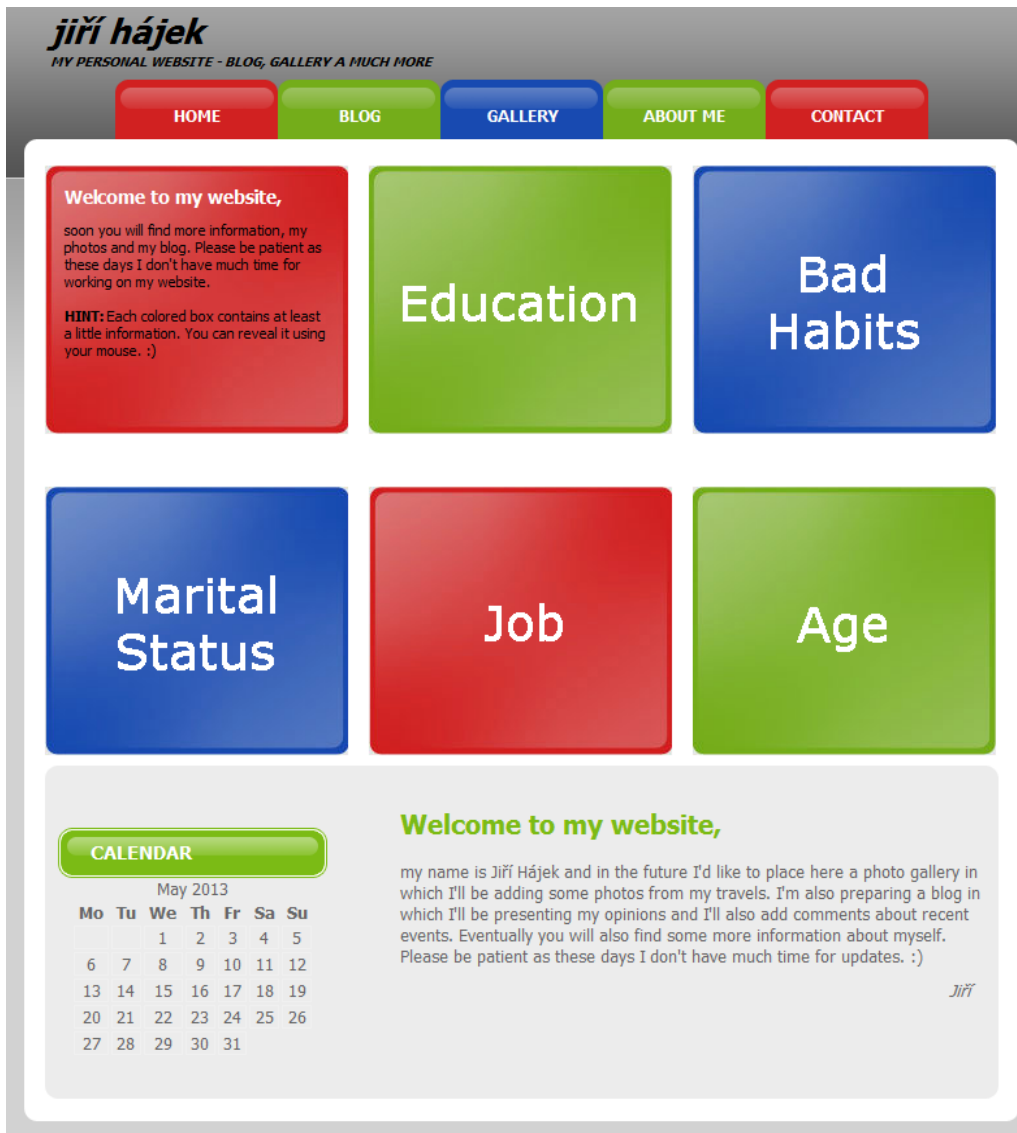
jiří hájek

MY PERSONAL WEBSITE - BLOG, GALLERY A MUCH MORE

HOME BLOG GALLERY ABOUT ME CONTACT

Welcome to my website,

soon you will find more information, my photos and my blog. Please be patient as these days I don't have much time for working on my website.

HINT: Each colored box contains at least a little information. You can reveal it using your mouse. :)

Education

Bad Habits

Marital Status

Job

Age

CALENDAR

May 2013

| Mo | Tu | We | Th | Fr | Sa | Su |
|---|---|---|---|---|---|---|
| | | 1 | 2 | 3 | 4 | 5 |
| 6 | 7 | 8 | 9 | 10 | 11 | 12 |
| 13 | 14 | 15 | 16 | 17 | 18 | 19 |
| 20 | 21 | 22 | 23 | 24 | 25 | 26 |
| 27 | 28 | 29 | 30 | 31 | | |

Welcome to my website,

my name is Jiří Hájek and in the future I'd like to place here a photo gallery in which I'll be adding some photos from my travels. I'm also preparing a blog in which I'll be presenting my opinions and I'll also add comments about recent events. Eventually you will also find some more information about myself. Please be patient as these days I don't have much time for updates. :)

Jiří